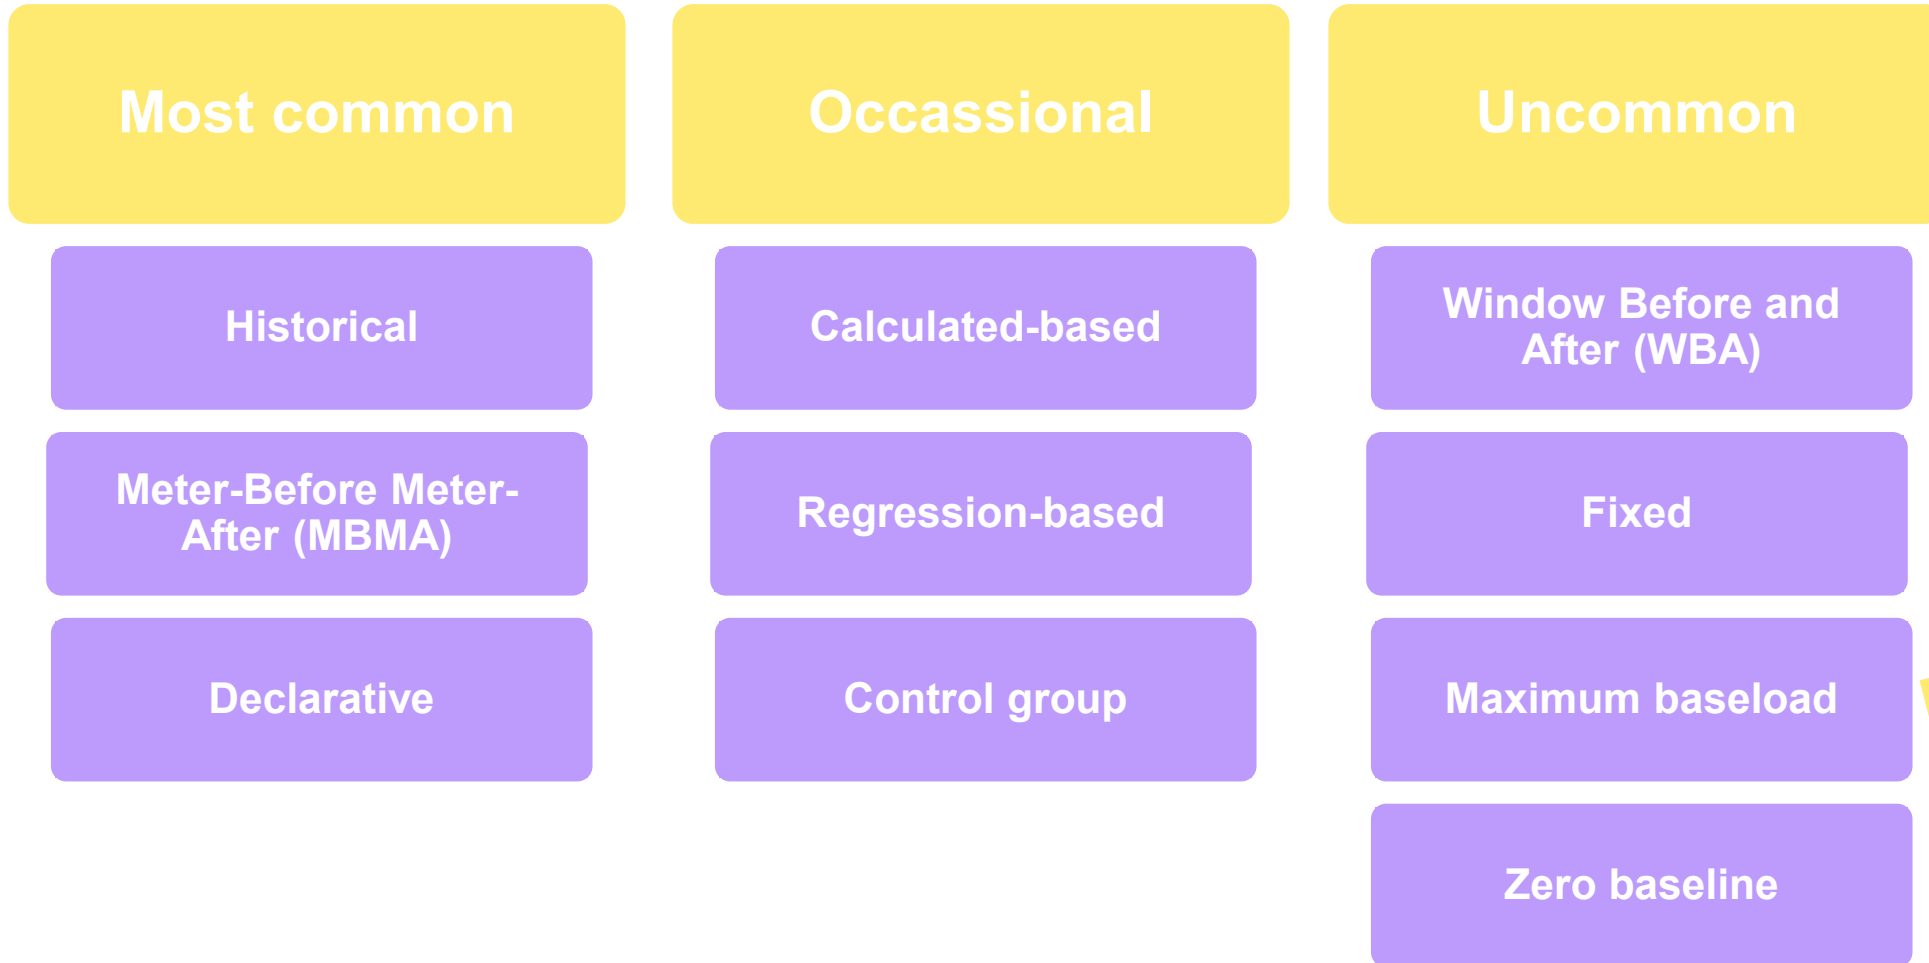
Most common

Historical

Meter-Before Meter-After (MBMA)

Declarative

Occassional

Calculated-based

Regression-based

Control group

Uncommon

Window Before and After (WBA)

Fixed

Maximum baseload

Zero baseline